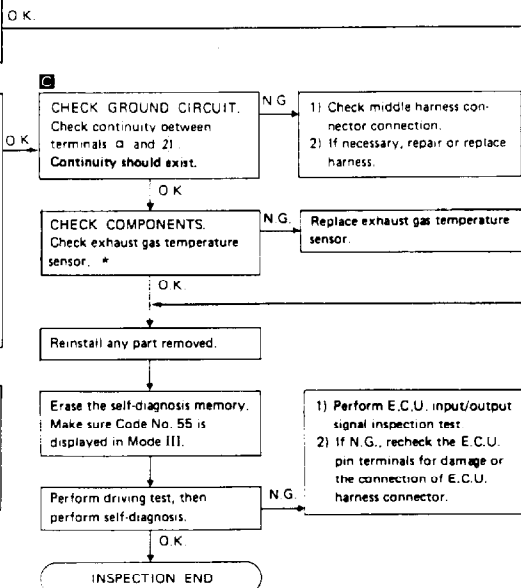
O.K.

C

CHECK GROUND CIRCUIT.
Check continuity between terminals ⓐ and 21.
Continuity should exist.

N.G.

1) Check middle harness connector connection.
2) If necessary, repair or replace harness.

O.K.

O.K.

CHECK COMPONENTS.
Check exhaust gas temperature sensor. *

N.G.

Replace exhaust gas temperature sensor.

O.K.

Reinstall any part removed.

Erase the self-diagnosis memory.
Make sure Code No. 55 is displayed in Mode III.

Perform driving test, then perform self-diagnosis.

N.G.

1) Perform E.C.U. input/output signal inspection test.
2) If N.G., recheck the E.C.U. pin terminals for damage or the connection of E.C.U. harness connector.

O.K.

INSPECTION END